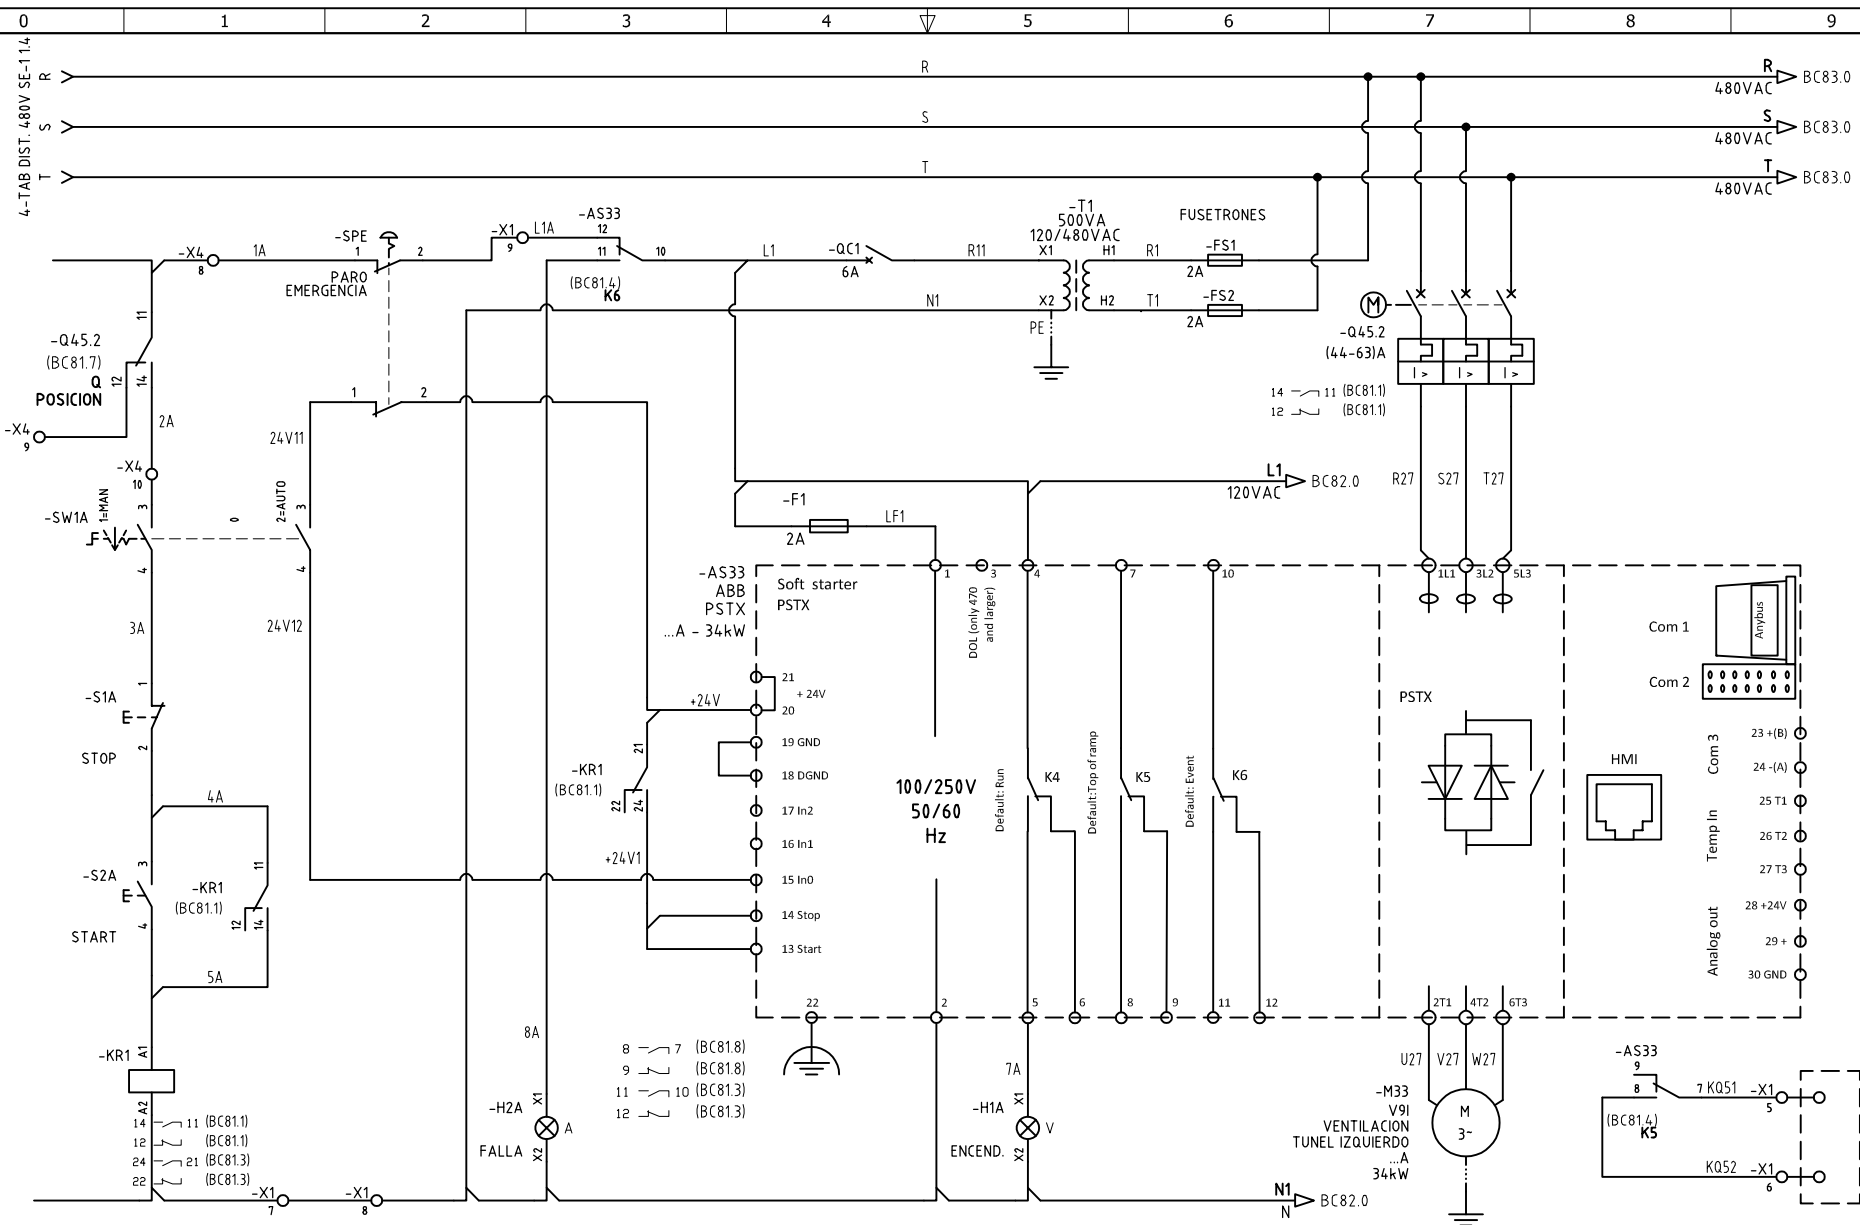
0 1 2 3 4 5 6 7 8 9

4-TAB DIST. 480V SE-1.1.4

R
S
T

R
480VAC BC83.0
S
480VAC BC83.0
T
480VAC BC83.0

-X4 8 1A -SPE 1 2 PARO EMERGENCIA -X1 9 L1A -AS33 12 11 10 L1 -QC1 6A R11 -T1 500VA 120/480VAC X1 H1 R1 FUSETRONES -FS1 2A

(BC81.4) K6 N1 X2 H2 T1 -FS2 2A PE

-Q45.2 (BC81.7) Q POSICION 11 12 14 2A -X4 9

-Q45.2 (44-63)A

14 11 (BC81.1)
12 (BC81.1)

1 2 24V11

L1 120VAC BC82.0

R27 S27 T27

-X4 10 1=MAN 3 -SW1A 0 2=AUTO 3 4 4

-F1 2A LF1

3A 24V12

-AS33 ABB PSTX ...A - 34kW

Soft starter PSTX

1 3 4 7 10 1L1 3L2 5L3

DOL (only 470 and larger)

Com 1 Anybus
Com 2

21 + 24V
+24V 20
19 GND
18 DGND
17 In2
16 In1
+24V1 15 In0
14 Stop
13 Start

-S1A E 1 2 STOP

-KR1 (BC81.1) 21 22 24

100/250V 50/60 Hz

Default: Run K4
Default:Top of ramp K5
Default: Event K6

PSTX

HMI

Com 3 23 +(B) 24 -(A)
Temp In 25 T1 26 T2 27 T3
Analog out 28 +24V 29 + 30 GND

4A
-S2A E 3 4 START -KR1 (BC81.1) 11 12 14
5A

22 2 5 6 8 9 11 12 2T1 4T2 6T3

8A 7A

8 7 (BC81.8)
9 (BC81.8)
11 10 (BC81.3)
12 (BC81.3)

-KR1 A1 A2
14 11 (BC81.1)
12 (BC81.1)
24 21 (BC81.3)
22 (BC81.3)

-H2A X1 A X2 FALLA
-H1A X1 V X2 ENCEND.

U27 V27 W27
-M33 V9I VENTILACION TUNEL IZQUIERDO ...A 34kW
M 3~

-AS33 9 8 7 KQ51 -X1 5
(BC81.4) K5
KQ52 -X1 6

-X1 7 -X1 8

N1 N BC82.0